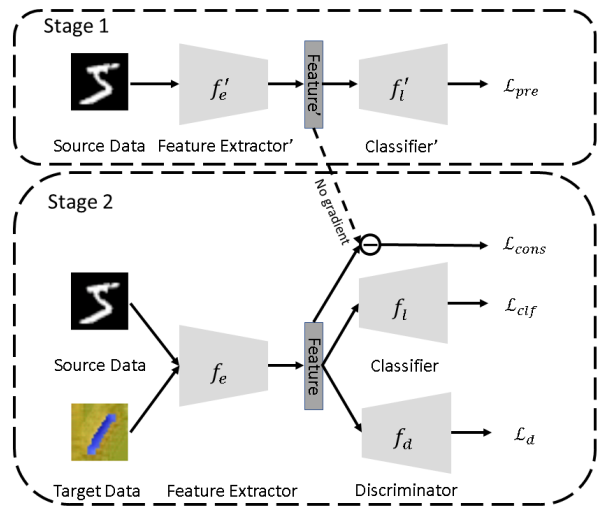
Stage 1

$f_e'$

Feature'

$f_l'$

$\mathcal{L}_{pre}$

Source Data

Feature Extractor'

Classifier'

Stage 2

No gradient

$\mathcal{L}_{cons}$

$f_l$

$\mathcal{L}_{clf}$

Source Data

$f_e$

Feature

Classifier

$f_d$

$\mathcal{L}_d$

Target Data

Feature Extractor

Discriminator